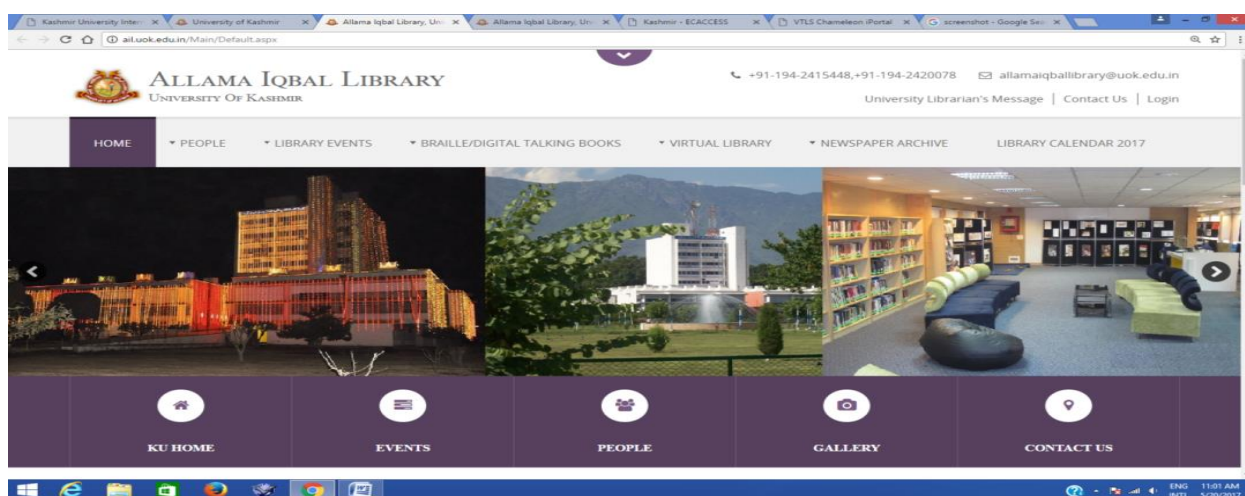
Kashmir University Inter × University of Kashmir × Allama Iqbal Library, Uni × Allama Iqbal Library, Uni × Kashmir - ECACCESS × VTLS Chameleon iPortal × screenshot - Google Sea ×

ail.uok.edu.in/Main/Default.aspx

ALLAMA IQBAL LIBRARY
UNIVERSITY OF KASHMIR

+91-194-2415448,+91-194-2420078 allamaiqballibrary@uok.edu.in
University Librarian's Message | Contact Us | Login

HOME ▾ PEOPLE ▾ LIBRARY EVENTS ▾ BRAILLE/DIGITAL TALKING BOOKS ▾ VIRTUAL LIBRARY ▾ NEWSPAPER ARCHIVE LIBRARY CALENDAR 2017

KU HOME EVENTS PEOPLE GALLERY CONTACT US

ENG INTL 11:01 AM 5/20/2017